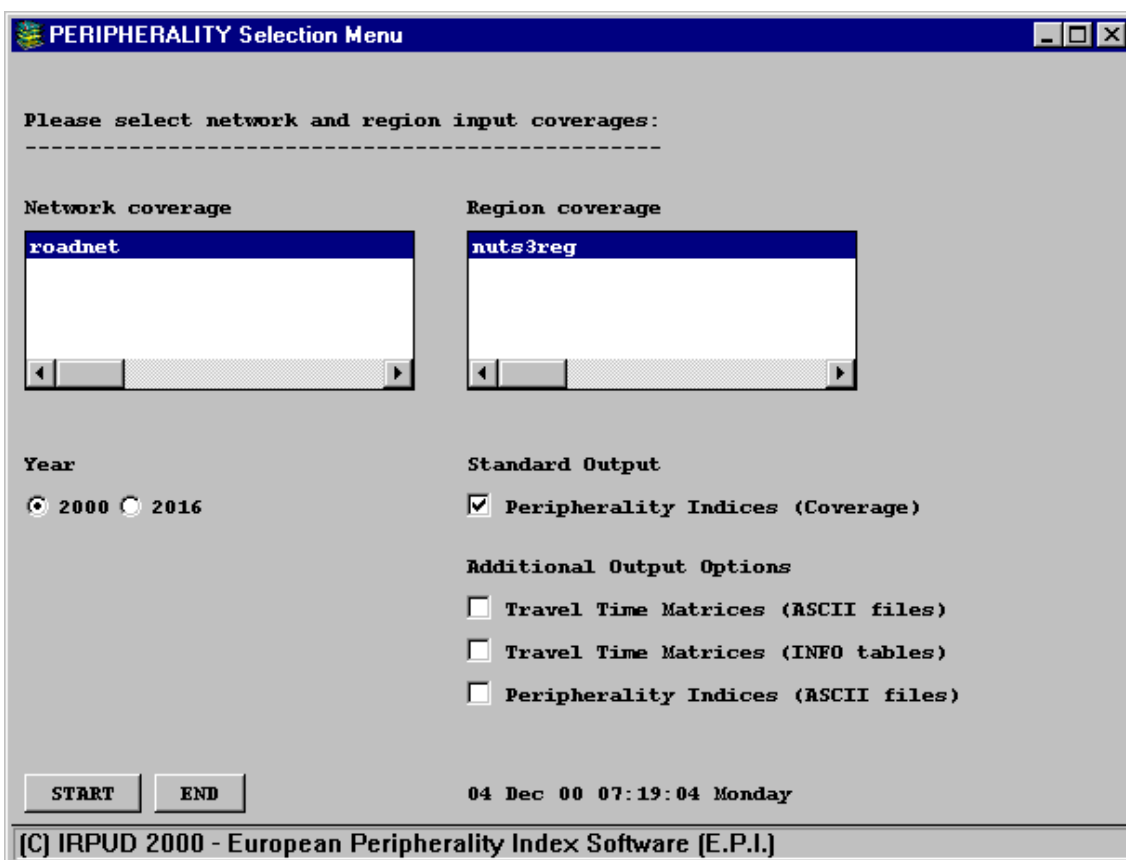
PERIPHERALITY Selection Menu

Please select network and region input coverages:
------------------------------------------------

Network coverage

roadnet

Region coverage

nuts3reg

Year

2000 2016

Standard Output

Peripherality Indices (Coverage)

Additional Output Options

Travel Time Matrices (ASCII files)

Travel Time Matrices (INFO tables)

Peripherality Indices (ASCII files)

START END

04 Dec 00 07:19:04 Monday

(C) IRPUD 2000 - European Peripherality Index Software (E.P.I.)